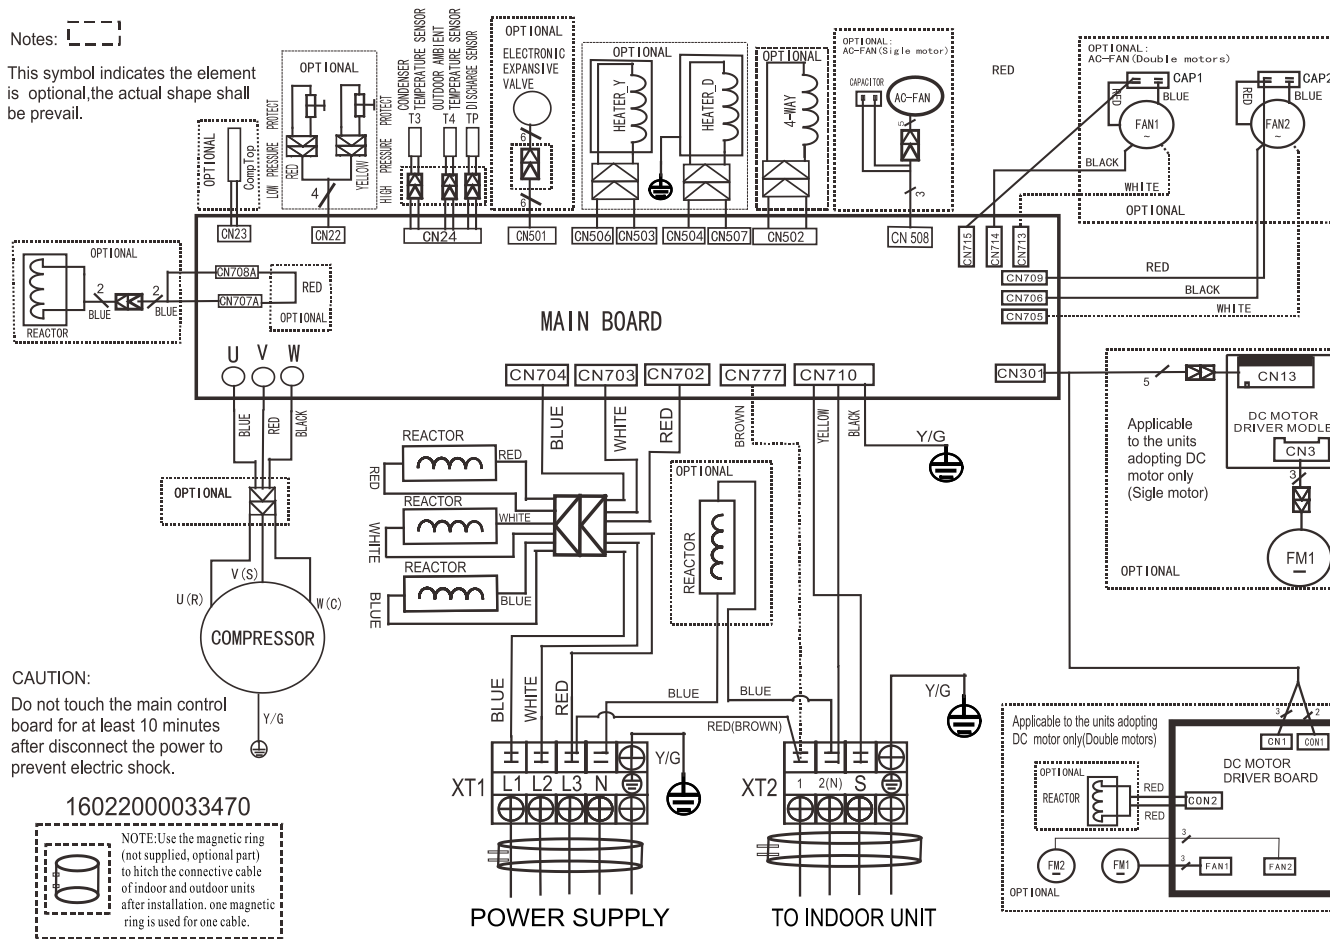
Notes:

This symbol indicates the element is optional,the actual shape shall be prevail.

OPTIONAL
CompTop
CN23

OPTIONAL
LOW PRESSURE PROTECT
RED
YELLOW
HIGH PRESSURE PROTECT
4
CN22

CONDENSER TEMPERATURE SENSOR
OUTDOOR AMBIENT TEMPERATURE SENSOR
DISCHARGE SENSOR
T3 T4 TP
CN24

OPTIONAL
ELECTRONIC EXPANSIVE VALVE
6
6
CN501

OPTIONAL
HEATER_Y
HEATER_D
CN506 CN503 CN504 CN507

OPTIONAL
4-WAY
CN502

OPTIONAL:
AC-FAN(Sigle motor)
CAPACITOR
AC-FAN
5
3
CN 508

RED

OPTIONAL:
AC-FAN(Double motors)
CAP1
RED
BLUE
FAN1
CAP2
RED
BLUE
FAN2
BLACK
WHITE
OPTIONAL

CN715 CN714 CN713
CN709
RED
CN706
BLACK
CN705
WHITE

OPTIONAL
REACTOR
2
BLUE
2
BLUE
CN708A
CN707A
RED
OPTIONAL

MAIN BOARD

U V W
BLUE RED BLACK
OPTIONAL
V(S)
U(R)
W(C)
COMPRESSOR
Y/G

CN704 CN703 CN702 CN777 CN710 CN301
BLUE WHITE RED BROWN YELLOW BLACK
Y/G

REACTOR
RED
RED
REACTOR
WHITE
WHITE
REACTOR
BLUE
BLUE

OPTIONAL
REACTOR

BLUE WHITE RED
BLUE
BLUE
RED(BROWN)
Y/G
Y/G

XT1 L1 L2 L3 N
XT2 1 2(N) S

POWER SUPPLY
TO INDOOR UNIT

5
CN13
Applicable to the units adopting DC motor only (Sigle motor)
DC MOTOR DRIVER MODLE
CN3
3
FM1
OPTIONAL

Applicable to the units adopting DC motor only(Double motors)
3 2
CN1 CON1
DC MOTOR DRIVER BOARD
OPTIONAL
REACTOR
RED
RED
CON2
3
3
FM2 FM1
FAN1 FAN2
OPTIONAL

CAUTION:
Do not touch the main control board for at least 10 minutes after disconnect the power to prevent electric shock.

16022000033470

NOTE:Use the magnetic ring (not supplied, optional part) to hitch the connective cable of indoor and outdoor units after installation. one magnetic ring is used for one cable.